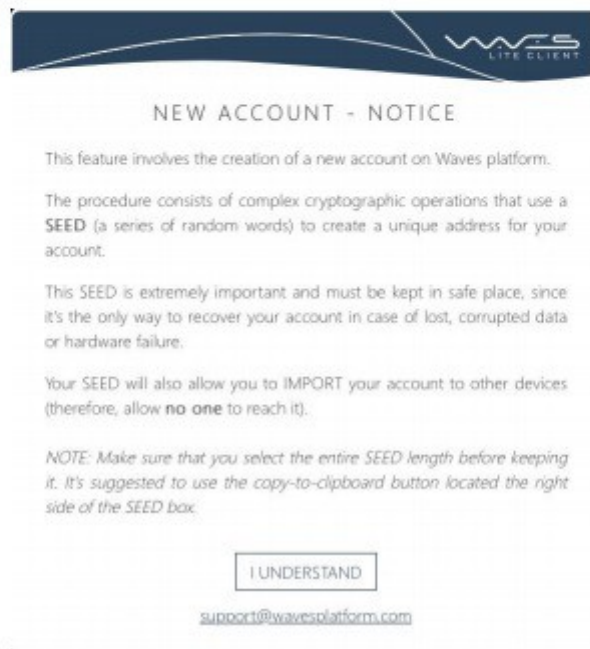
WAVES
LITE CLIENT

NEW ACCOUNT - NOTICE

This feature involves the creation of a new account on Waves platform.

The procedure consists of complex cryptographic operations that use a SEED (a series of random words) to create a unique address for your account.

This SEED is extremely important and must be kept in safe place, since it's the only way to recover your account in case of lost, corrupted data or hardware failure.

Your SEED will also allow you to IMPORT your account to other devices (therefore, allow no one to reach it).

NOTE: Make sure that you select the entire SEED length before keeping it. It's suggested to use the copy-to-clipboard button located the right side of the SEED box.

I UNDERSTAND

support@wavesplatform.com